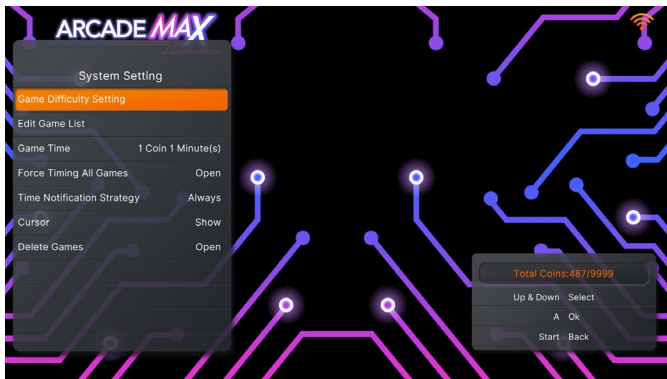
ARCADE MAX

System Setting

Game Difficulty Setting

Edit Game List

| Game Time | 1 Coin 1 Minute(s) |
|---|---|
| Force Timing All Games | Open |
| Time Notification Strategy | Always |
| Cursor | Show |
| Delete Games | Open |

Total Coins:487/9999

| Up & Down | Select |
|---|---|
| A | Ok |
| Start | Back |